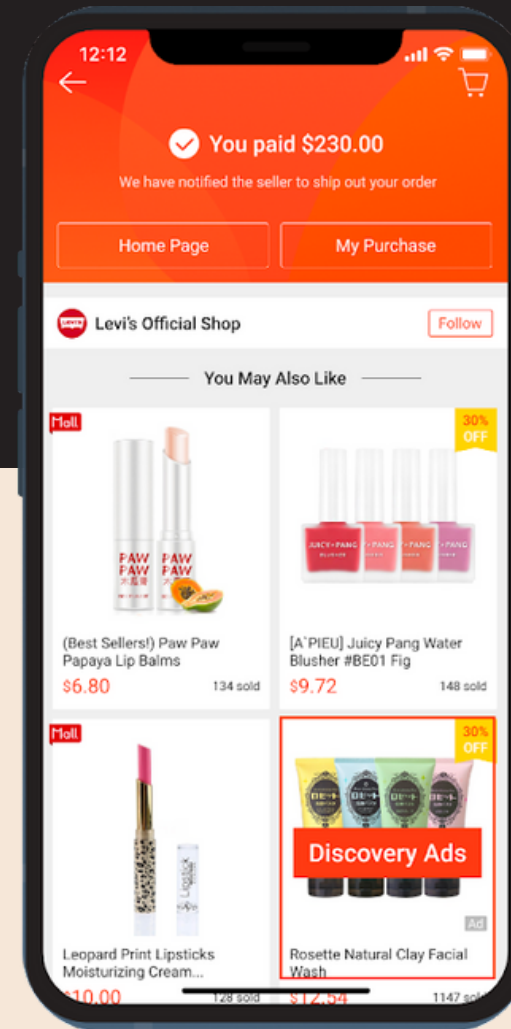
12:12

You paid $230.00

We have notified the seller to ship out your order

Home Page

My Purchase

Levi's Official Shop

Follow

You May Also Like

Mall

PAW PAW

PAW PAW

(Best Sellers!) Paw Paw Papaya Lip Balms

$6.80

134 sold

30% OFF

JUICY PANG

[A`PIEU] Juicy Pang Water Blusher #BE01 Fig

$9.72

148 sold

Mall

Leopard Print Lipsticks Moisturizing Cream...

$10.00

128 sold

30% OFF

Discovery Ads

Ad

Rosette Natural Clay Facial Wash

$12.54

1147 sold